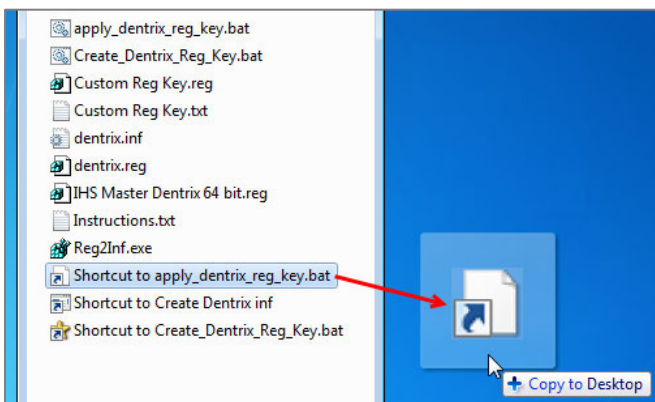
apply_dentrix_reg_key.bat
Create_Dentrix_Reg_Key.bat
Custom Reg Key.reg
Custom Reg Key.txt
dentrix.inf
dentrix.reg
IHS Master Dentrix 64 bit.reg
Instructions.txt
Reg2Inf.exe
Shortcut to apply_dentrix_reg_key.bat
Shortcut to Create Dentrix inf
Shortcut to Create_Dentrix_Reg_Key.bat

+ Copy to Desktop